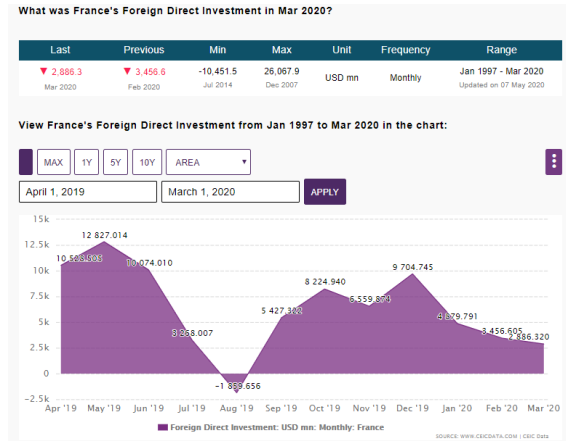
What was France's Foreign Direct Investment in Mar 2020?

| Last | Previous | Min | Max | Unit | Frequency | Range |
|---|---|---|---|---|---|---|
| ▼ 2,886.3 Mar 2020 | ▼ 3,456.6 Feb 2020 | -10,451.5 Jul 2014 | 26,067.9 Dec 2007 | USD mn | Monthly | Jan 1997 - Mar 2020 Updated on 07 May 2020 |

View France's Foreign Direct Investment from Jan 1997 to Mar 2020 in the chart:

MAX 1Y 5Y 10Y AREA

April 1, 2019 March 1, 2020 APPLY

15k
12.5k
10k
7.5k
5k
2.5k
0
-2.5k

10 5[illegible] 12 827.014 10 074.010 3 2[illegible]8.007 -1 8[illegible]9.656 5 427.3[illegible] 8 224.940 6 559.8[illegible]4 9 704.745 4 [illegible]79.791 3 456.605 2 886.320

Apr '19 May '19 Jun '19 Jul '19 Aug '19 Sep '19 Oct '19 Nov '19 Dec '19 Jan '20 Feb '20 Mar '20

Foreign Direct Investment: USD mn: Monthly: France

SOURCE: WWW.CEICDATA.COM | CEIC Data